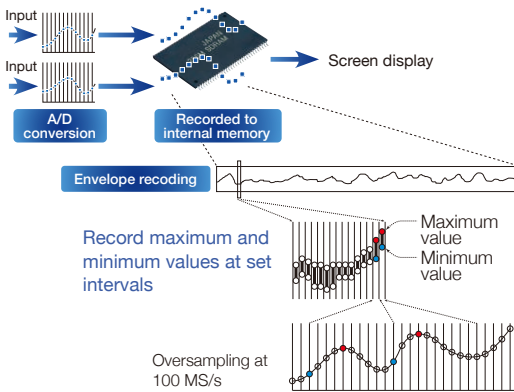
Input

Input

A/D conversion

Recorded to internal memory

Screen display

Envelope recoding

Record maximum and minimum values at set intervals

Maximum value

Minimum value

Oversampling at 100 MS/s